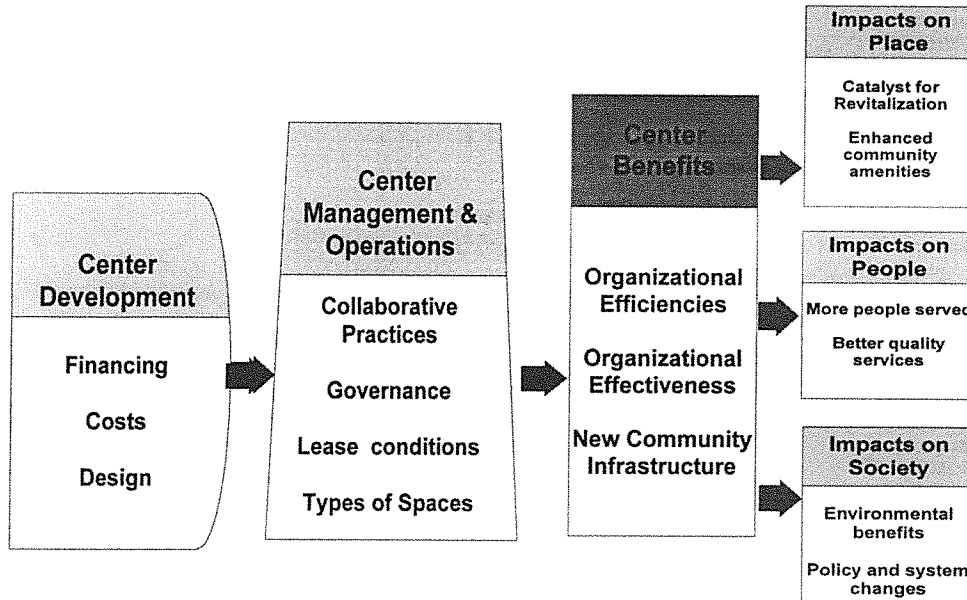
Center Development

Financing

Costs

Design

Center Management & Operations

Collaborative Practices

Governance

Lease conditions

Types of Spaces

Center Benefits

Organizational Efficiencies

Organizational Effectiveness

New Community Infrastructure

Impacts on Place

Catalyst for Revitalization

Enhanced community amenities

Impacts on People

More people served

Better quality services

Impacts on Society

Environmental benefits

Policy and system changes